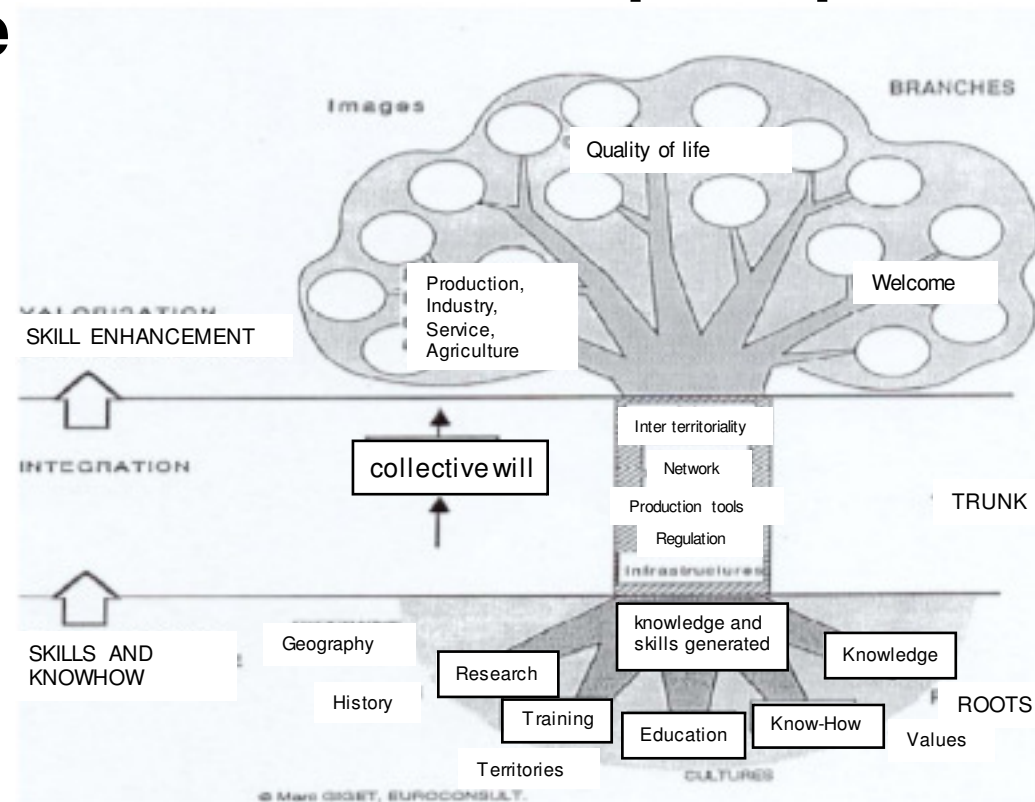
e

Images

BRANCHES

Quality of life

Production, Industry, Service, Agriculture

Welcome

VALORISATION

SKILL ENHANCEMENT

INTEGRATION

collective will

Inter territoriality

Network

Production tools

Regulation

Infrastructures

TRUNK

knowledge and skills generated

SKILLS AND KNOWHOW

Geography

Research

Knowledge

History

Training

Education

Know-How

ROOTS

Values

Territories

CULTURES

© Marc GIGET, EUROCONSULT.